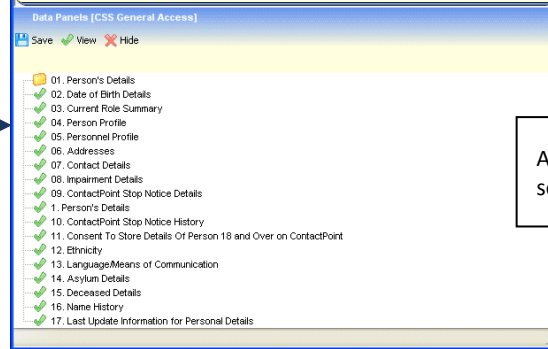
Data Panels [CSS General Access]

Save View Hide

01. Person's Details
02. Date of Birth Details
03. Current Role Summary
04. Person Profile
05. Personnel Profile
06. Addresses
07. Contact Details
08. Impairment Details
09. ContactPoint Stop Notice Details
1. Person's Details
10. ContactPoint Stop Notice History
11. Consent To Store Details Of Person 18 and Over on ContactPoint
12. Ethnicity
13. Language/Means of Communication
14. Asylum Details
15. Deceased Details
16. Name History
17. Last Update Information for Personal Details

A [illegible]
s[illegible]